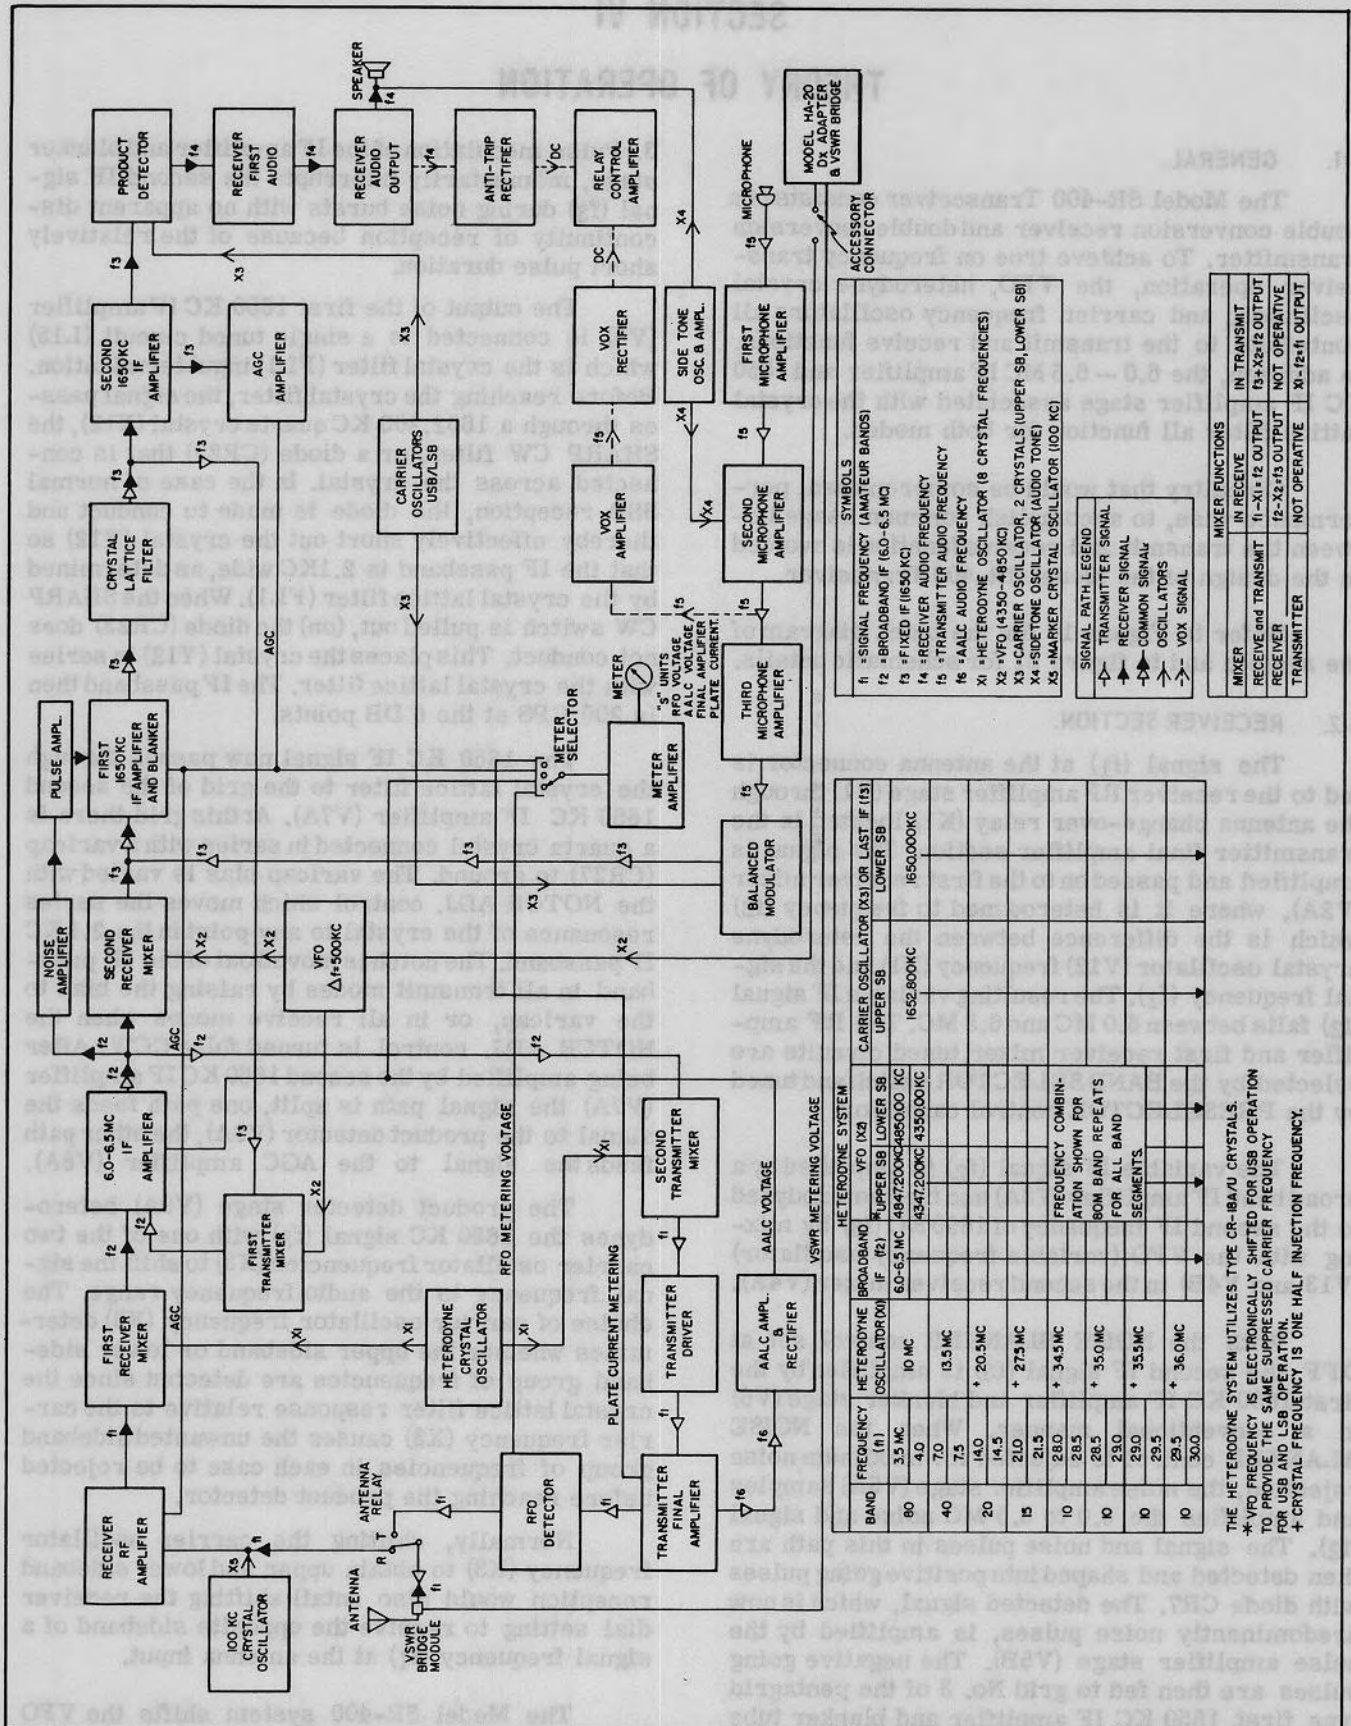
RECEIVER RF AMPLIFIER

FIRST RECEIVER MIXER

6.0-6.5MC IF AMPLIFIER

SECOND RECEIVER MIXER

NOISE AMPLIFIER

FIRST 1650KC IF AMPLIFIER AND BLANKER

PULSE AMPL.

CRYSTAL LATTICE FILTER

SECOND 1650KC IF AMPLIFIER

PRODUCT DETECTOR

RECEIVER FIRST AUDIO

RECEIVER AUDIO OUTPUT

SPEAKER

ANTI-TRIP RECTIFIER

RELAY CONTROL AMPLIFIER

AGC AMPLIFIER

CARRIER OSCILLATORS USB/LSB

VOX RECTIFIER

VOX AMPLIFIER

SIDE TONE OSC. & AMPL.

FIRST MICROPHONE AMPLIFIER

SECOND MICROPHONE AMPLIFIER

THIRD MICROPHONE AMPLIFIER

MICROPHONE

ACCESSORY CONNECTOR

MODEL HA-20 DX ADAPTER & VSWR BRIDGE

METER AMPLIFIER

METER SELECTOR

METER

"S" UNITS RFO VOLTAGE AALC VOLTAGE FINAL AMPLIFIER PLATE CURRENT

BALANCED MODULATOR

VFO (f=500KC)

HETERODYNE CRYSTAL OSCILLATOR

FIRST TRANSMITTER MIXER

SECOND TRANSMITTER MIXER

TRANSMITTER DRIVER

TRANSMITTER FINAL AMPLIFIER

AALC AMPL. & RECTIFIER

RFO DETECTOR

ANTENNA RELAY

ANTENNA

VSWR BRIDGE MODULE

100 KC CRYSTAL OSCILLATOR

PLATE CURRENT METERING

RFO METERING VOLTAGE

AALC VOLTAGE

VSWR METERING VOLTAGE

AGC

f1 f2 f3 f4 f5 f6 X1 X2 X3 X4 X5 R T DC VDC

SYMBOLS
f1 =SIGNAL FREQUENCY (AMATEUR BANDS)
f2 =BROADBAND IF (6.0-6.5 MC)
f3 =FIXED IF (1650KC)
f4 =RECEIVER AUDIO FREQUENCY
f5 =TRANSMITTER AUDIO FREQUENCY
f6 =AALC AUDIO FREQUENCY
X1 HETERODYNE OSCILLATOR (8 CRYSTAL FREQUENCIES)
X2 =VFO (4350-4850 KC)
X3 =CARRIER OSCILLATOR, 2 CRYSTALS (UPPER SB, LOWER SB)
X4 =SIDETONE OSCILLATOR (AUDIO TONE)
X5 =MARKER CRYSTAL OSCILLATOR (100 KC)

SIGNAL PATH LEGEND
TRANSMITTER SIGNAL
RECEIVER SIGNAL
COMMON SIGNAL
OSCILLATORS
VOX SIGNAL

| MIXER | MIXER FUNCTIONS IN RECEIVE | IN TRANSMIT |
|---|---|---|
| RECEIVE and TRANSMIT | f1-X1= f2 OUTPUT | f3+X2=f2 OUTPUT |
| RECEIVER | f2-X2=f3 OUTPUT | NOT OPERATIVE |
| TRANSMITTER | NOT OPERATIVE | X1-f2=f1 OUTPUT |

HETERODYNE SYSTEM

| BAND | FREQUENCY (f1) | HETERODYNE OSCILLATOR (X1) | BROADBAND IF (f2) | VFO (X2) UPPER SB | VFO (X2) LOWER SB | CARRIER OSCILLATOR (X3) OR LAST IF (f3) UPPER SB | LOWER SB |
|---|---|---|---|---|---|---|---|
| 80 | 3.5 MC | 10 MC | 6.0-6.5 MC | 4847.2OOKC | 4850.00 KC | 1652.800KC | 1650.000KC |
| | 4.0 | | | 4347.2OOKC | 4350.00KC | | |
| 40 | 7.0 | 13.5 MC | | FREQUENCY COMBINATION SHOWN FOR 80M BAND REPEATS FOR ALL BAND SEGMENTS. | | | |
| | 7.5 | | | | | | |
| 20 | 14.0 | + 20.5MC | | | | | |
| | 14.5 | | | | | | |
| 15 | 21.0 | + 27.5 MC | | | | | |
| | 21.5 | | | | | | |
| 10 | 28.0 | + 34.5 MC | | | | | |
| | 28.5 | | | | | | |
| 10 | 28.5 | + 35.0 MC | | | | | |
| | 29.0 | | | | | | |
| 10 | 29.0 | + 35.5 MC | | | | | |
| | 29.5 | | | | | | |
| 10 | 29.5 | + 36.0 MC | | | | | |
| | 30.0 | | | | | | |

THE HETERODYNE SYSTEM UTILIZES TYPE CR-18A/U CRYSTALS.
* VFO FREQUENCY IS ELECTRONICALLY SHIFTED FOR USB OPERATION TO PROVIDE THE SAME SUPPRESSED CARRIER FREQUENCY FOR USB AND LSB OPERATION.
+ CRYSTAL FREQUENCY IS ONE HALF INJECTION FREQUENCY.